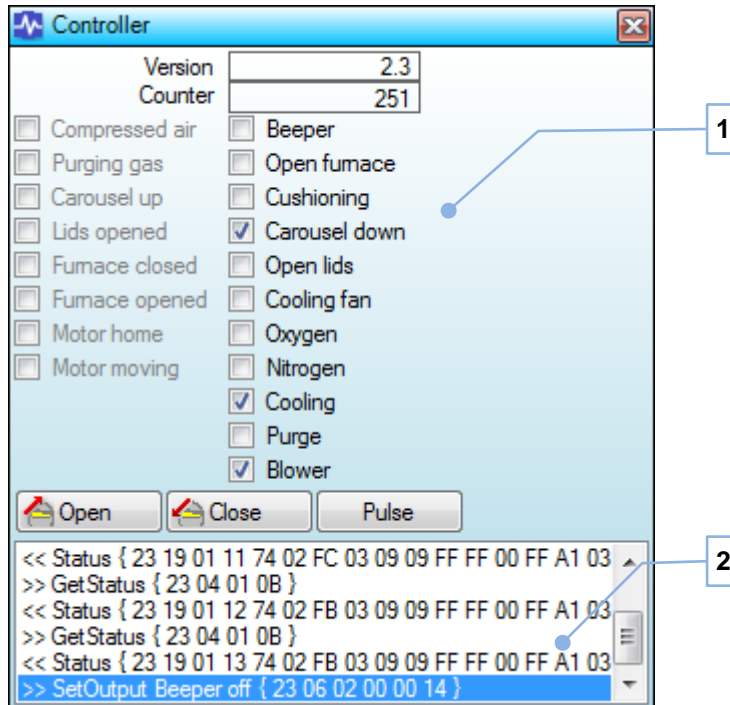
Controller

Version 2.3
Counter 251

Compressed air
Purging gas
Carousel up
Lids opened
Furnace closed
Furnace opened
Motor home
Motor moving

Beeper
Open furnace
Cushioning
Carousel down
Open lids
Cooling fan
Oxygen
Nitrogen
Cooling
Purge
Blower

1

Open
Close
Pulse

<< Status { 23 19 01 11 74 02 FC 03 09 09 FF FF 00 FF A1 03
>> GetStatus { 23 04 01 0B }
<< Status { 23 19 01 12 74 02 FB 03 09 09 FF FF 00 FF A1 03
>> GetStatus { 23 04 01 0B }
<< Status { 23 19 01 13 74 02 FB 03 09 09 FF FF 00 FF A1 03
>> SetOutput Beeper off { 23 06 02 00 00 14 }

2